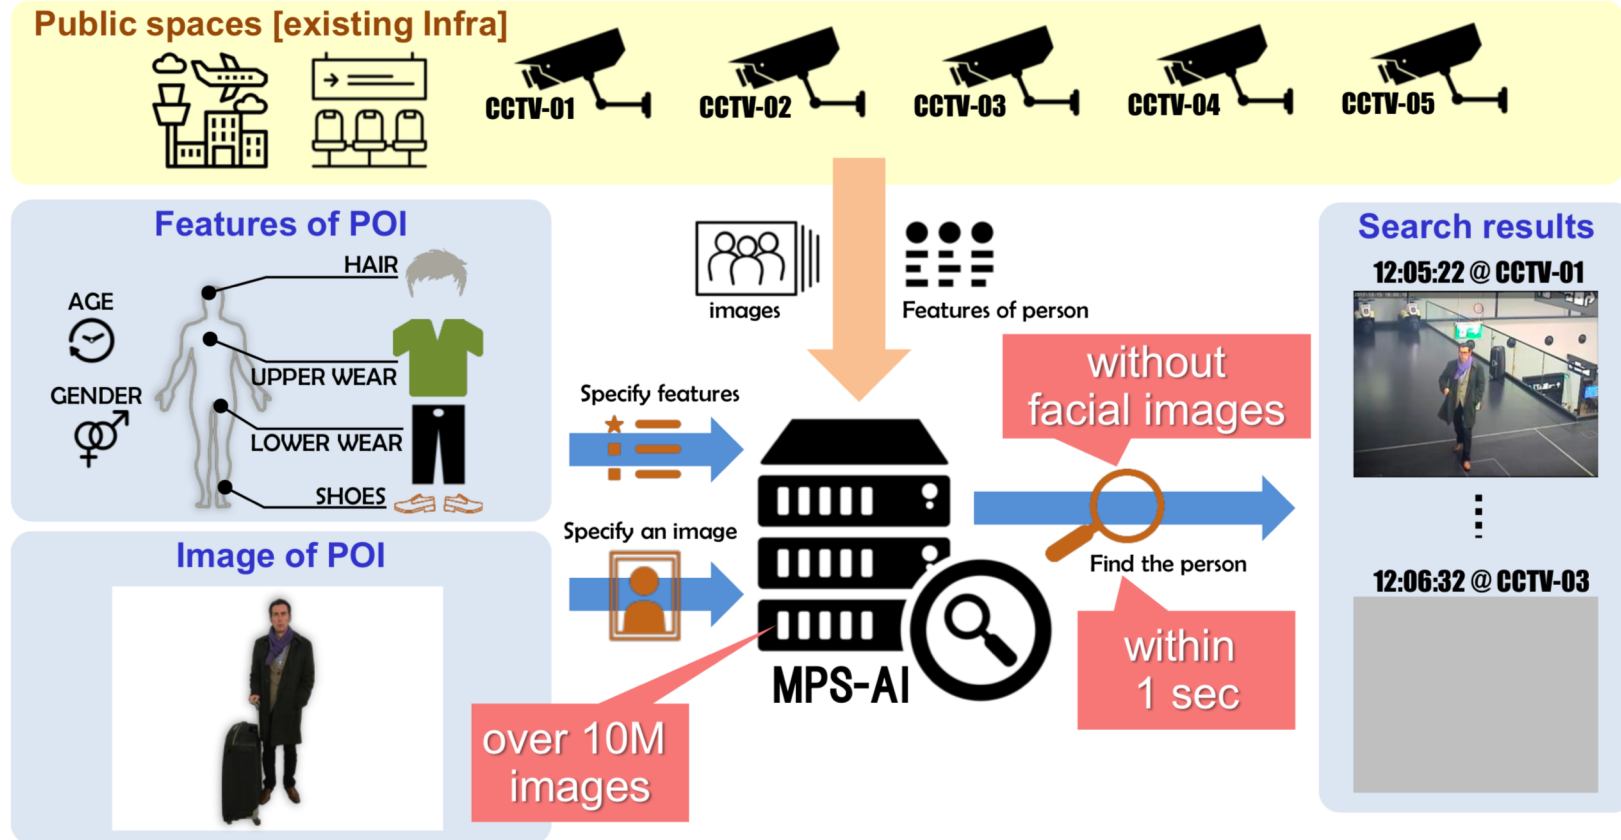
Public spaces [existing Infra]

CCTV-01
CCTV-02
CCTV-03
CCTV-04
CCTV-05

Features of POI

HAIR
AGE
UPPER WEAR
GENDER
LOWER WEAR
SHOES

Image of POI

images
Features of person

Specify features
Specify an image

MPS-AI

over 10M images

without facial images

Find the person

within 1 sec

Search results

12:05:22 @ CCTV-01

12:06:32 @ CCTV-03